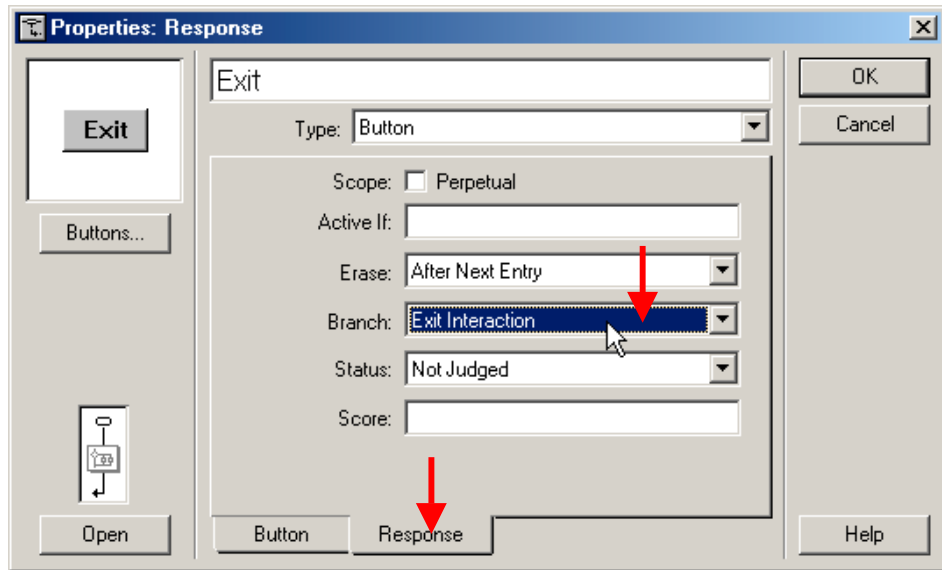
Properties: Response

Exit

Buttons...

Open

Exit

Type: Button

Scope: Perpetual

Active If:

Erase: After Next Entry

Branch: Exit Interaction

Status: Not Judged

Score:

Button

Response

OK

Cancel

Help